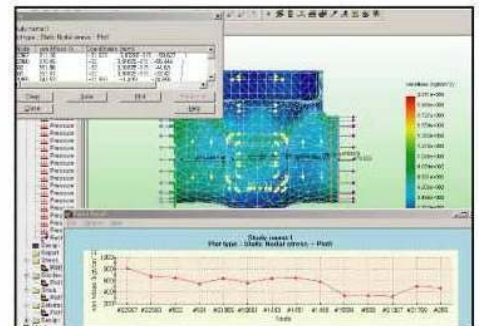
Study name: 1
Plot type: Static Nodal stress - Plot1

Close
Save
Plot
Help

Pressure
Pressure
Pressure
Pressure
Pressure
Pressure
Pressure
Pressure
Pressure
Pressure
Pressure
Pressure

Study name: 1
Plot type : Static Nodal stress - Plot1

von Mises (N/mm^2)

Node